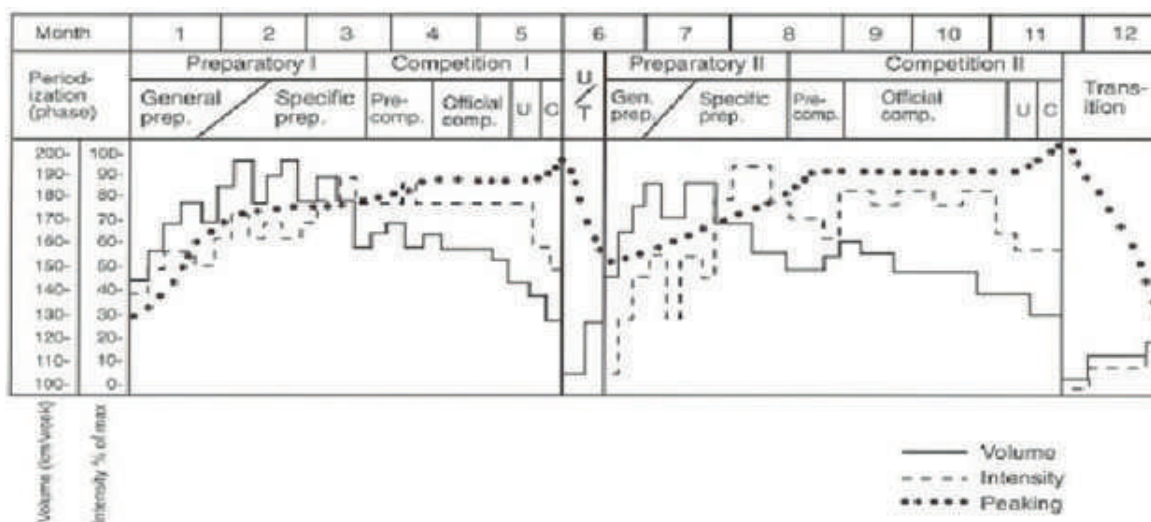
| Month | 1 | 2 | 3 | 4 | 5 | 6 | 7 | 8 | 9 | 10 | 11 | 12 |
|---|---|---|---|---|---|---|---|---|---|---|---|---|

| Periodization (phase) | Preparatory I | | Competition I | | | | U/T | Preparatory II | | Competition II | | | | Transition |
|---|---|---|---|---|---|---|---|---|---|---|---|---|---|---|
| | General prep. | Specific prep. | Pre-comp. | Official comp. | U | C | | Gen. prep. | Specific prep. | Pre-comp. | Official comp. | U | C | |

200- 100-
190- 90-
180- 80-
170- 70-
160- 60-
150- 50-
140- 40-
130- 30-
120- 20-
110- 10-
100- 0-

Volume (km/week)
Intensity % of max

Volume
Intensity
Peaking